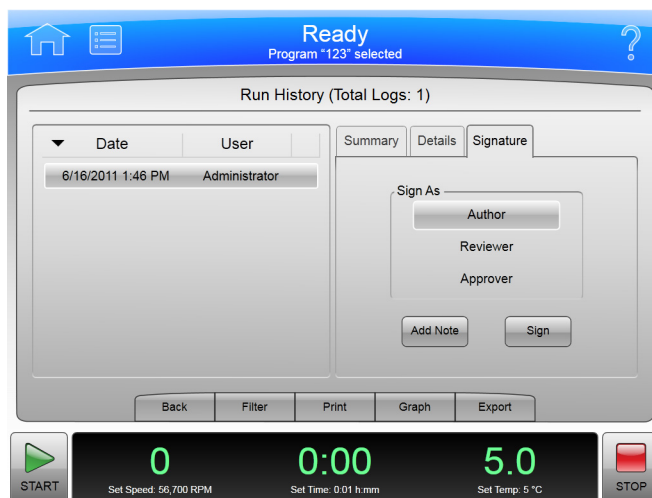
Ready
Program "123" selected

?

Run History (Total Logs: 1)

| Date | User |
|---|---|
| 6/16/2011 1:46 PM | Administrator |

Summary
Details
Signature

Sign As
Author
Reviewer
Approver

Add Note
Sign

Back
Filter
Print
Graph
Export

START
0
Set Speed: 56,700 RPM
0:00
Set Time: 0:01 h:mm
5.0
Set Temp: 5 °C
STOP